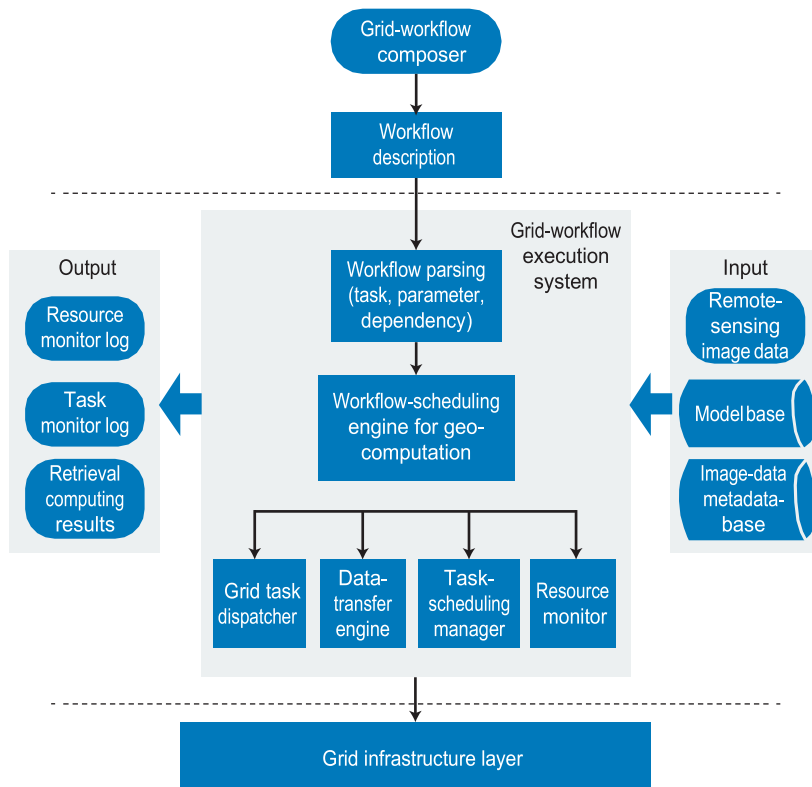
Grid-workflow composer

Workflow description

Grid-workflow execution system

Output

Resource monitor log

Task monitor log

Retrieval computing results

Workflow parsing (task, parameter, dependency)

Workflow-scheduling engine for geo-computation

Input

Remote-sensing image data

Model base

Image-data metadata-base

Grid task dispatcher

Data-transfer engine

Task-scheduling manager

Resource monitor

Grid infrastructure layer